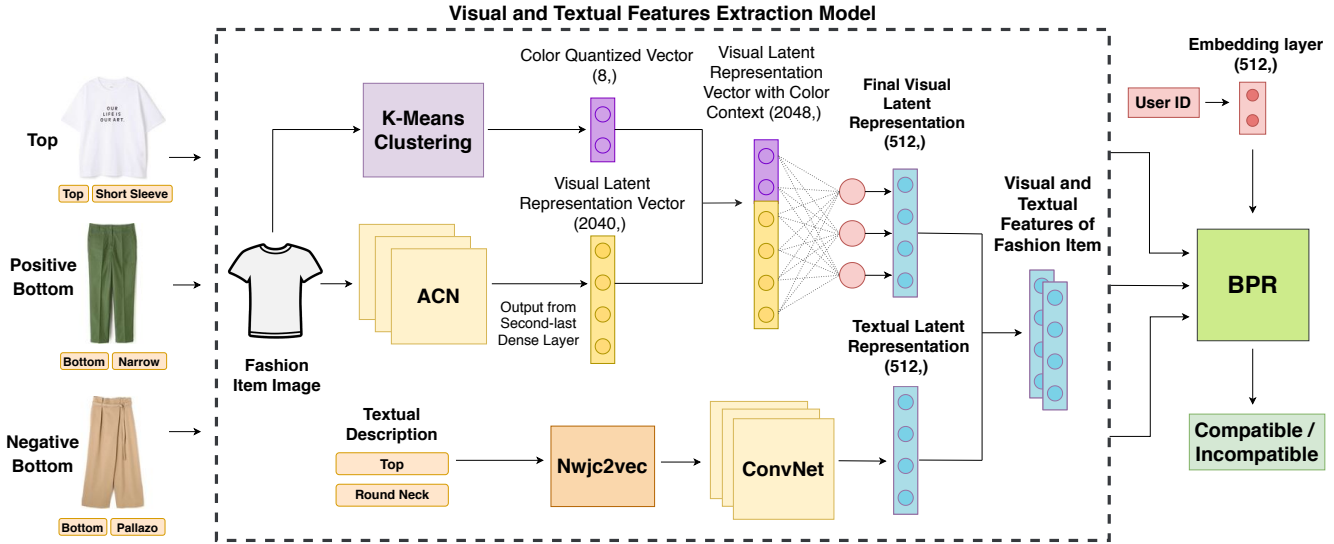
Visual and Textual Features Extraction Model

Top

OUR LIFE IS OUR ART.

Top Short Sleeve

Positive Bottom

Bottom Narrow

Negative Bottom

Bottom Pallazo

K-Means Clustering

ACN

Fashion Item Image

Color Quantized Vector (8,)

Visual Latent Representation Vector (2040,)

Output from Second-last Dense Layer

Visual Latent Representation Vector with Color Context (2048,)

Final Visual Latent Representation (512,)

Textual Description

Top

Round Neck

Nwjc2vec

ConvNet

Textual Latent Representation (512,)

Visual and Textual Features of Fashion Item

Embedding layer (512,)

User ID

BPR

Compatible / Incompatible